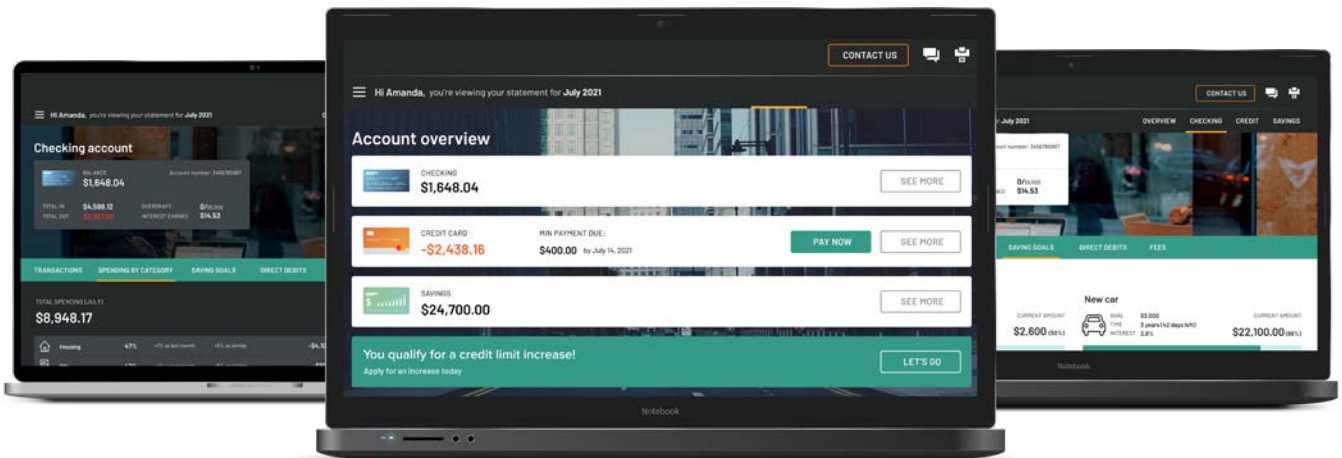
Hi Amanda, you're viewing your statement for July 2021

Checking account

BALANCE
$1,648.04

Account number: 3456780987

TOTAL IN $4,599.12
TOTAL OUT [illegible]
OVERDRAFT 0/$5,000
INTEREST EARNED $14.53

TRANSACTIONS SPENDING BY CATEGORY SAVING GOALS DIRECT DEBITS

TOTAL SPENDING (JULY)
$8,948.17

Housing 47% +1% to last month +6% to similar -$4,10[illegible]

CONTACT US

Hi Amanda, you're viewing your statement for July 2021

Account overview

CHECKING
$1,648.04
SEE MORE

CREDIT CARD
-$2,438.16
MIN PAYMENT DUE:
$400.00 by July 14, 2021
PAY NOW
SEE MORE

SAVINGS
$24,700.00
SEE MORE

You qualify for a credit limit increase!
Apply for an increase today
LET'S GO

Notebook

CONTACT US

r July 2021

OVERVIEW CHECKING CREDIT SAVINGS

count number: 3456780987
0/$5,000
$14.53

SAVING GOALS DIRECT DEBITS FEES

CURRENT AMOUNT
$2,600 (56%)

New car
GOAL $3,000
TIME 3 years (42 days left)
INTEREST 3.8%

CURRENT AMOUNT
$22,100.00 (88%)

Notebook